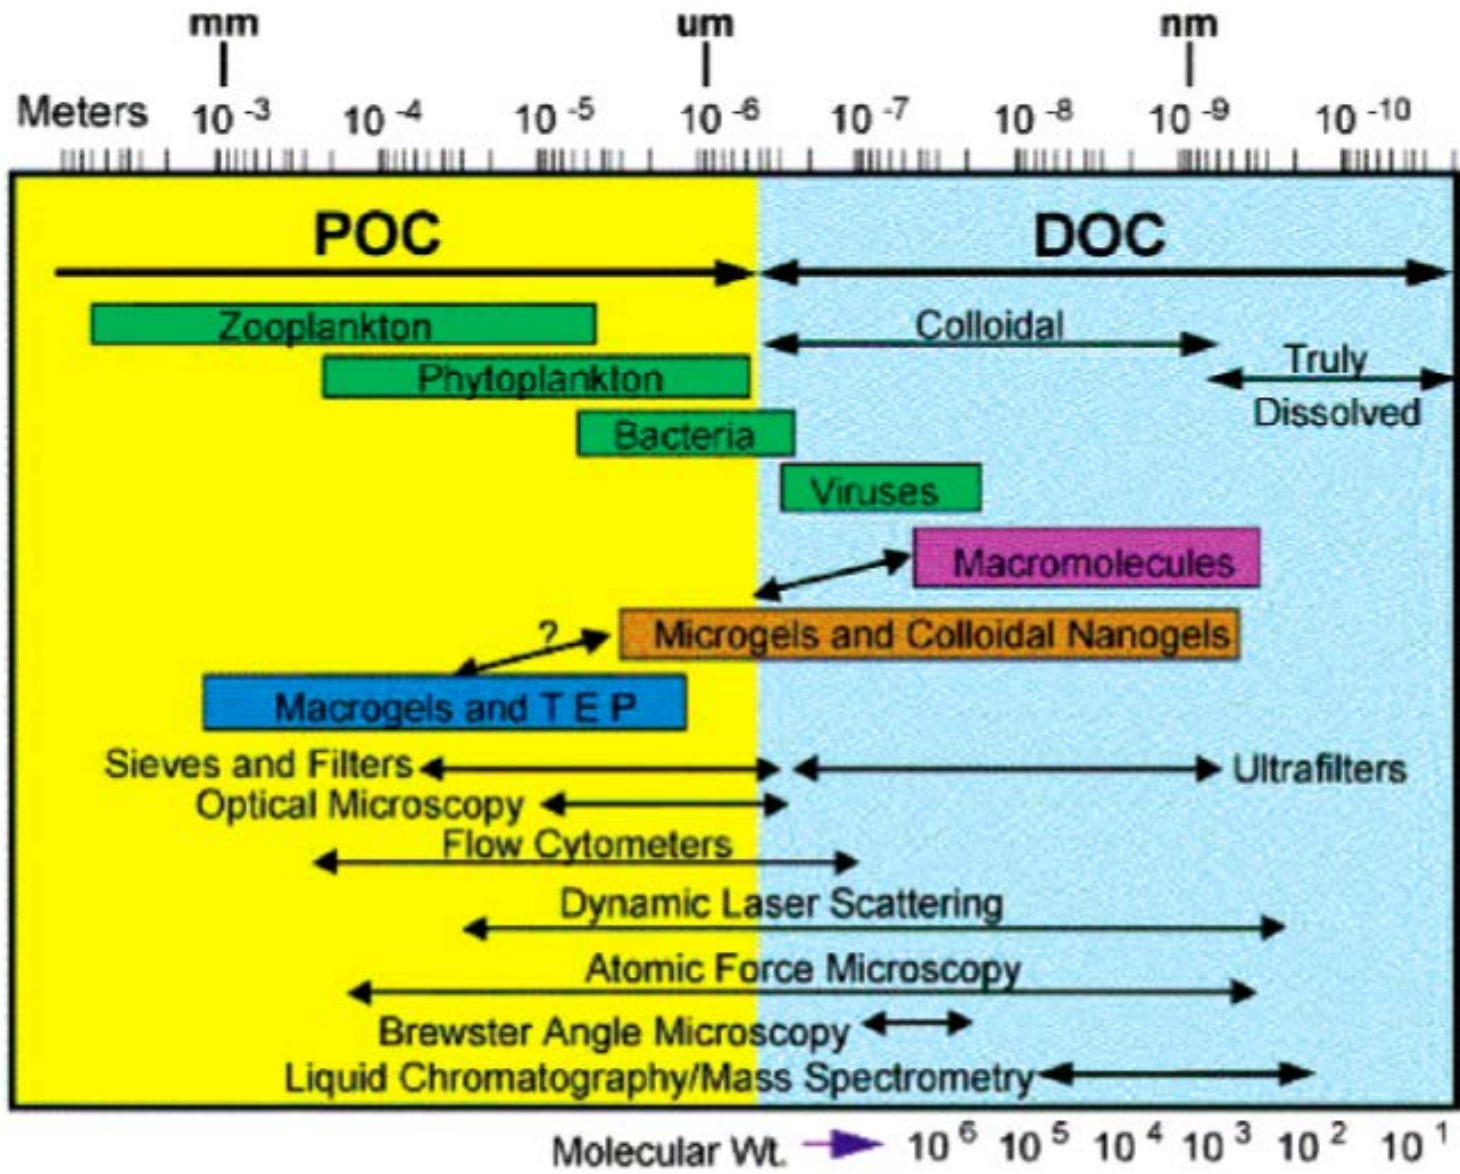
mm um nm

Meters $10^{-3}$ $10^{-4}$ $10^{-5}$ $10^{-6}$ $10^{-7}$ $10^{-8}$ $10^{-9}$ $10^{-10}$

POC

DOC

Zooplankton

Colloidal

Truly Dissolved

Phytoplankton

Bacteria

Viruses

Macromolecules

?

Microgels and Colloidal Nanogels

Macrogels and T E P

Sieves and Filters

Ultrafilters

Optical Microscopy

Flow Cytometers

Dynamic Laser Scattering

Atomic Force Microscopy

Brewster Angle Microscopy

Liquid Chromatography/Mass Spectrometry

Molecular Wt. $10^{6}$ $10^{5}$ $10^{4}$ $10^{3}$ $10^{2}$ $10^{1}$